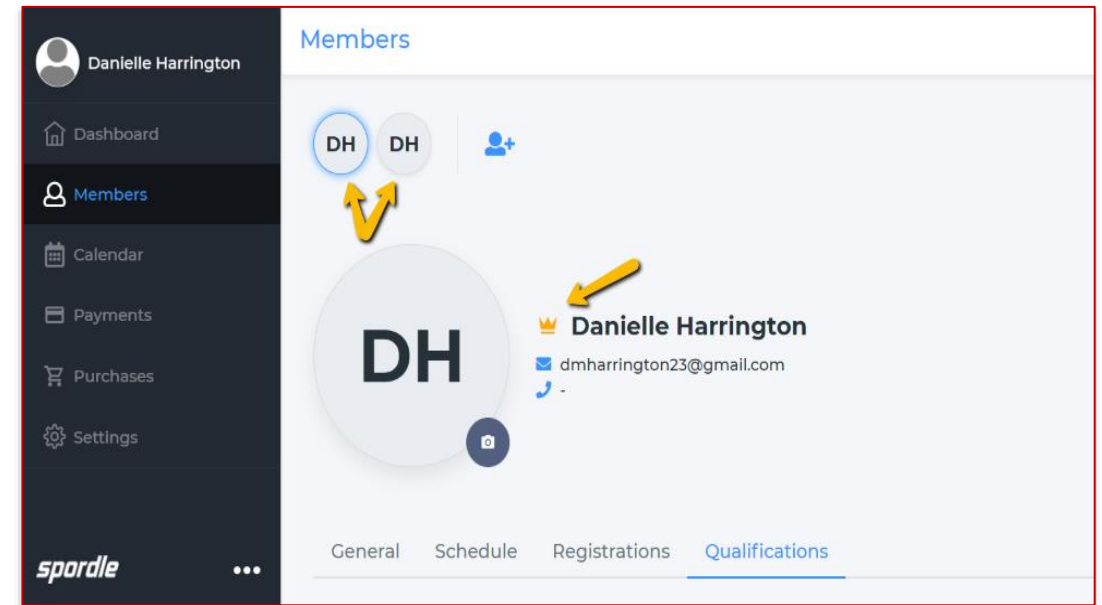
Danielle Harrington

Dashboard

Members

Calendar

Payments

Purchases

Settings

spordle

Members

DH DH

DH

Danielle Harrington

dmharrington23@gmail.com

-

General Schedule Registrations Qualifications